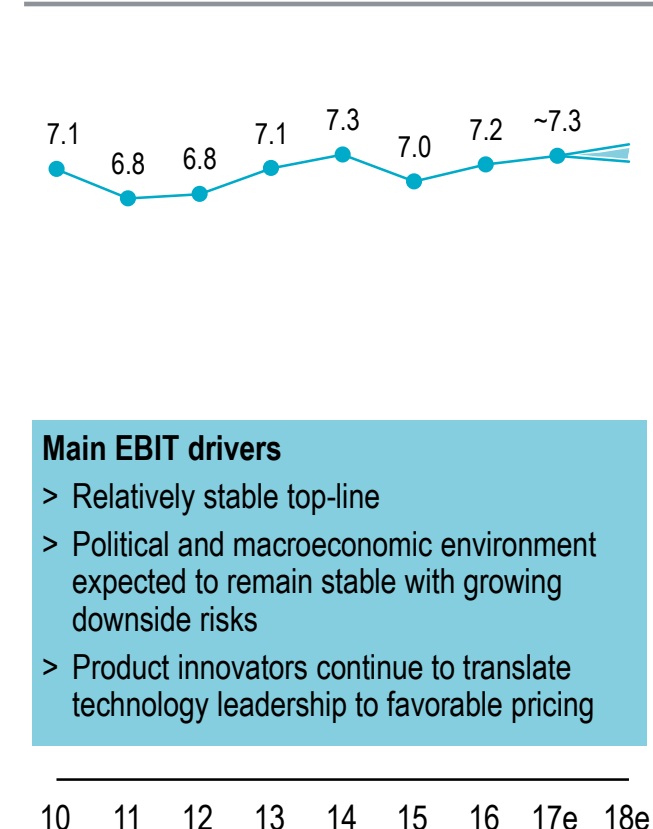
7.1 6.8 6.8 7.1 7.3 7.0 7.2 ~7.3

**Main EBIT drivers**

> Relatively stable top-line

> Political and macroeconomic environment expected to remain stable with growing downside risks

> Product innovators continue to translate technology leadership to favorable pricing

10 11 12 13 14 15 16 17e 18e